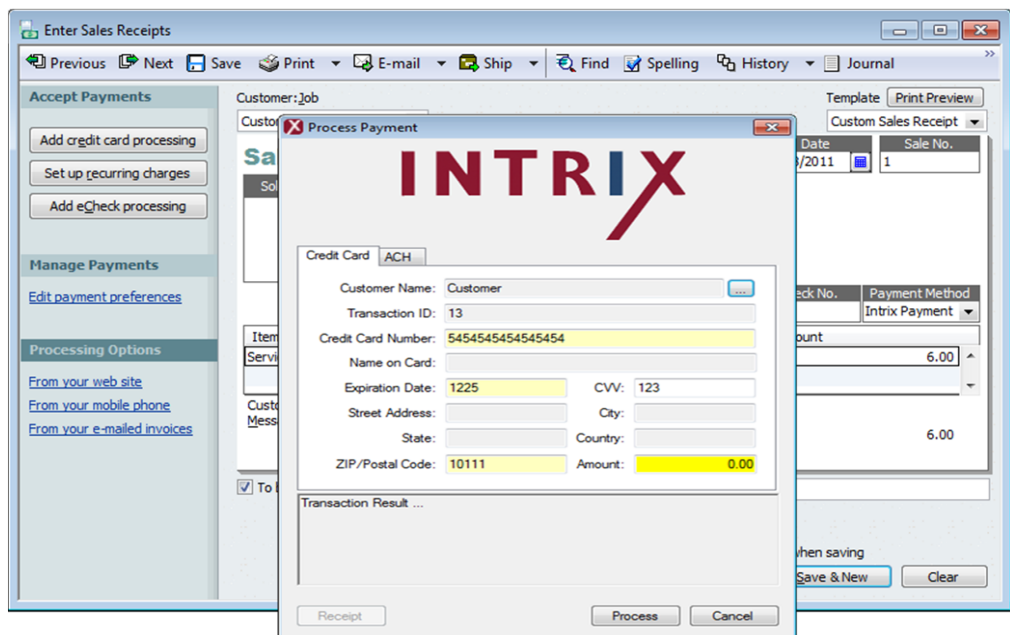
Enter Sales Receipts

Previous Next Save Print E-mail Ship Find Spelling History Journal

Accept Payments

Add credit card processing

Set up recurring charges

Add eCheck processing

Manage Payments

Edit payment preferences

Processing Options

From your web site

From your mobile phone

From your e-mailed invoices

Customer:Job

Custo

Sa

Sol

Item

Servi

Custo

Mess

To

Template Print Preview

Custom Sales Receipt

Date

/2011

Sale No.

1

ck No.

Payment Method

Intrix Payment

ount

6.00

6.00

hen saving

Save & New

Clear

Process Payment

INTRIX

Credit Card ACH

Customer Name: Customer

Transaction ID: 13

Credit Card Number: 5454545454545454

Name on Card:

Expiration Date: 1225

CVV: 123

Street Address:

City:

State:

Country:

ZIP/Postal Code: 10111

Amount: 0.00

Transaction Result ...

Receipt

Process

Cancel